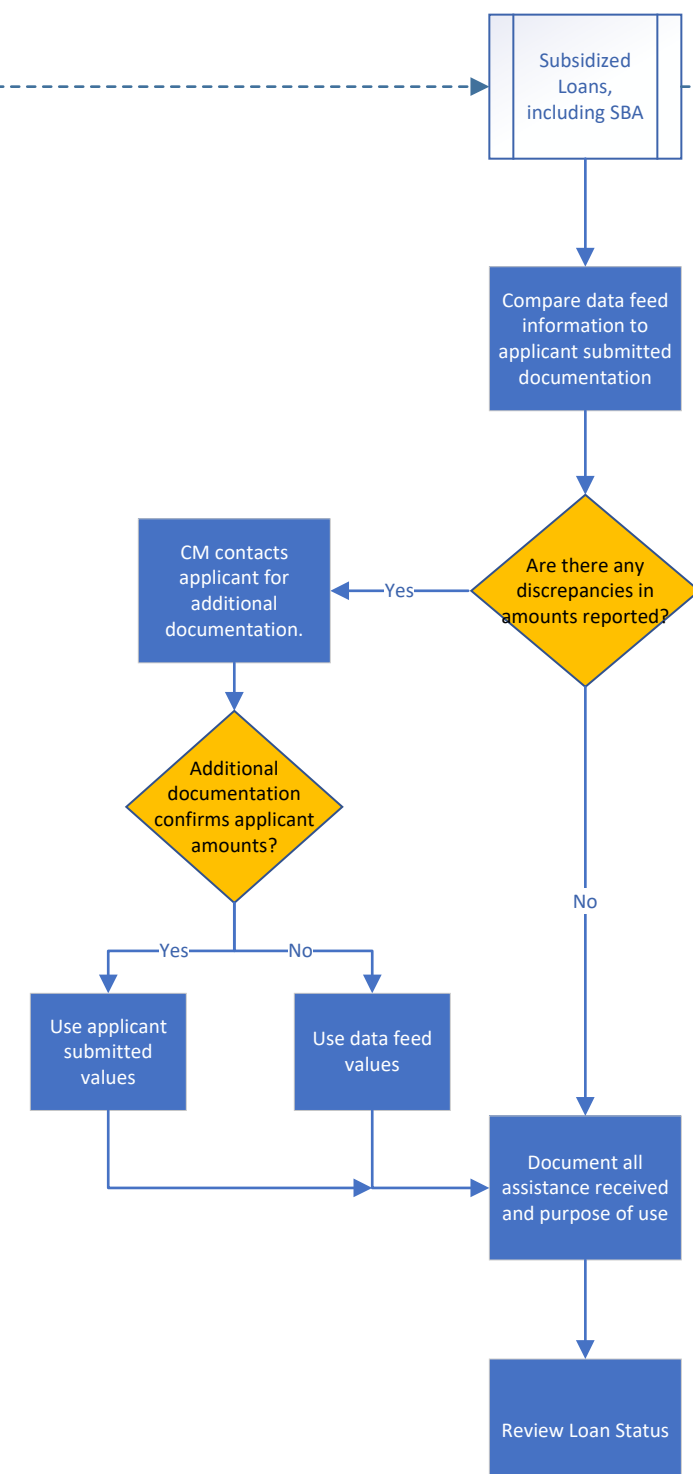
Subsidized Loans, including SBA

Compare data feed information to applicant submitted documentation

Are there any discrepancies in amounts reported?

Yes

CM contacts applicant for additional documentation.

Additional documentation confirms applicant amounts?

Yes

No

Use applicant submitted values

Use data feed values

No

Document all assistance received and purpose of use

Review Loan Status